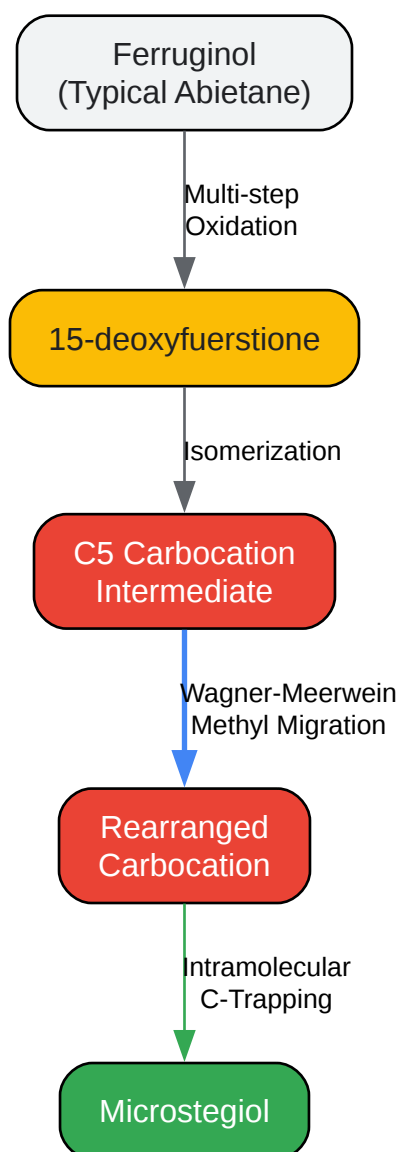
Ferruginol
(Typical Abietane)

Multi-step
Oxidation

15-deoxyfuerstione

Isomerization

C5 Carbocation
Intermediate

Wagner-Meerwein
Methyl Migration

Rearranged
Carbocation

Intramolecular
C-Trapping

Microstegiol